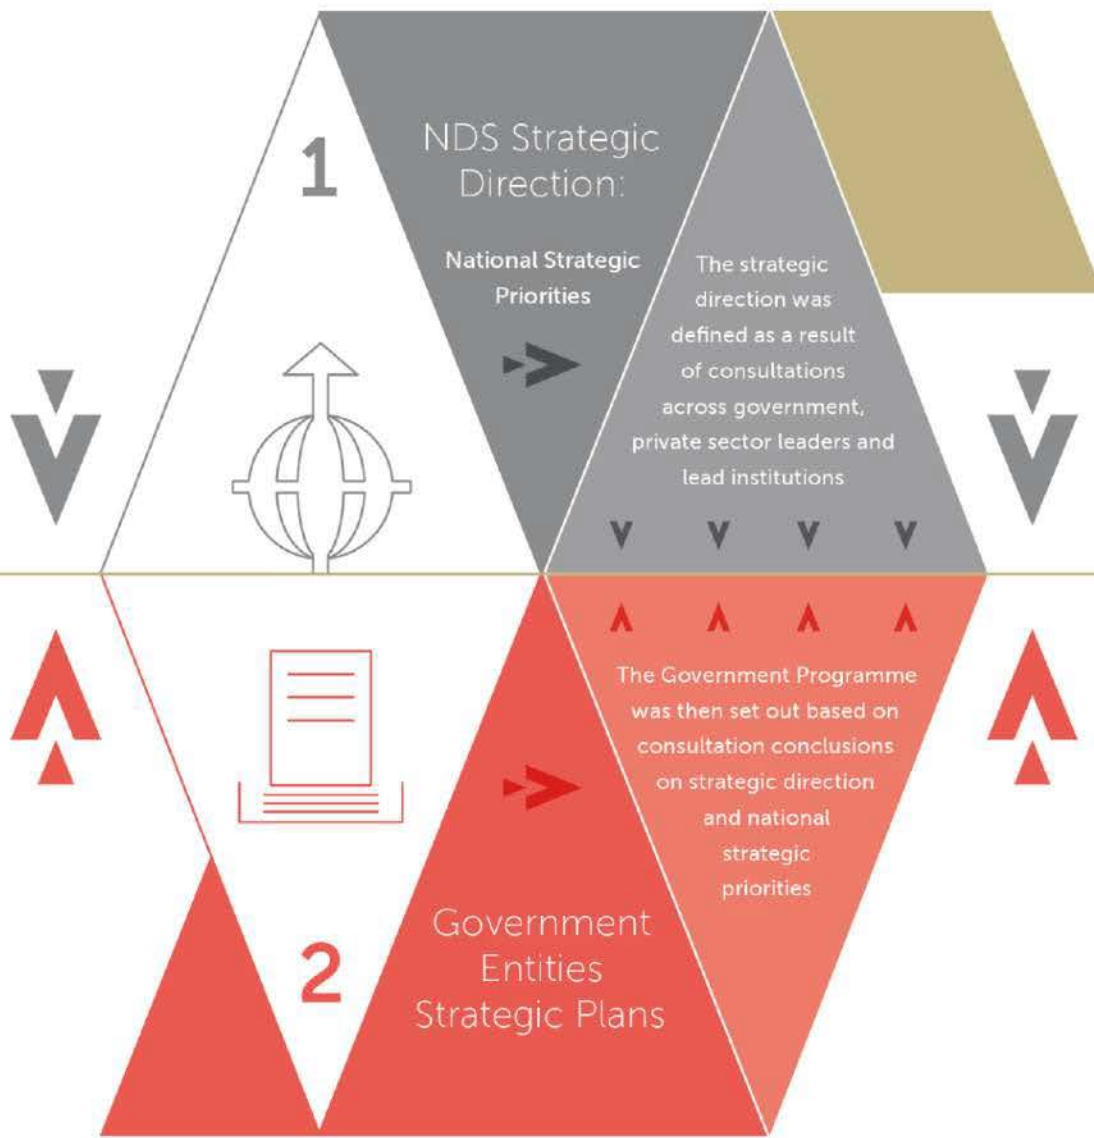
1

NDS Strategic Direction:

National Strategic Priorities

The strategic direction was defined as a result of consultations across government, private sector leaders and lead institutions

The Government Programme was then set out based on consultation conclusions on strategic direction and national strategic priorities

2

Government Entities Strategic Plans